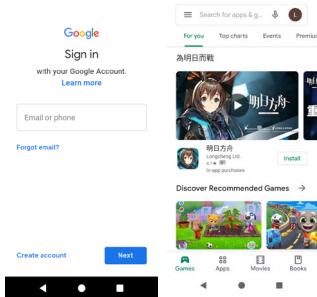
Google
Sign in
with your Google Account.
Learn more

Email or phone

Forgot email?

Create account
Next

Search for apps & g
L
For you
Top charts
Events
Premiu

為明日而戰

明日方舟

明日方舟
Longcheng Ltd.
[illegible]
In-app purchases
Install

Discover Recommended Games

Games
Apps
Movies
Books